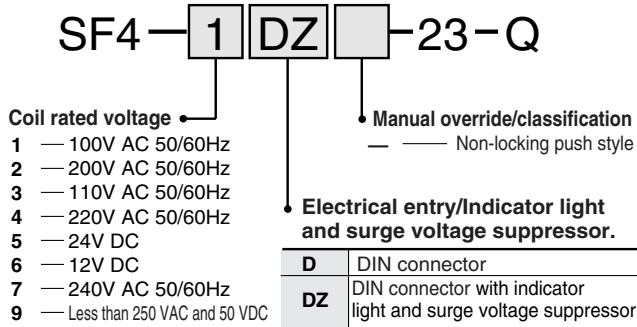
SF4 – 1 DZ – 23 – Q

Coil rated voltage
1 — 100V AC 50/60Hz
2 — 200V AC 50/60Hz
3 — 110V AC 50/60Hz
4 — 220V AC 50/60Hz
5 — 24V DC
6 — 12V DC
7 — 240V AC 50/60Hz
9 — Less than 250 VAC and 50 VDC

Manual override/classification
— — Non-locking push style

Electrical entry/Indicator light and surge voltage suppressor.

| D | DIN connector |
|---|---|
| DZ | DIN connector with indicator light and surge voltage suppressor |